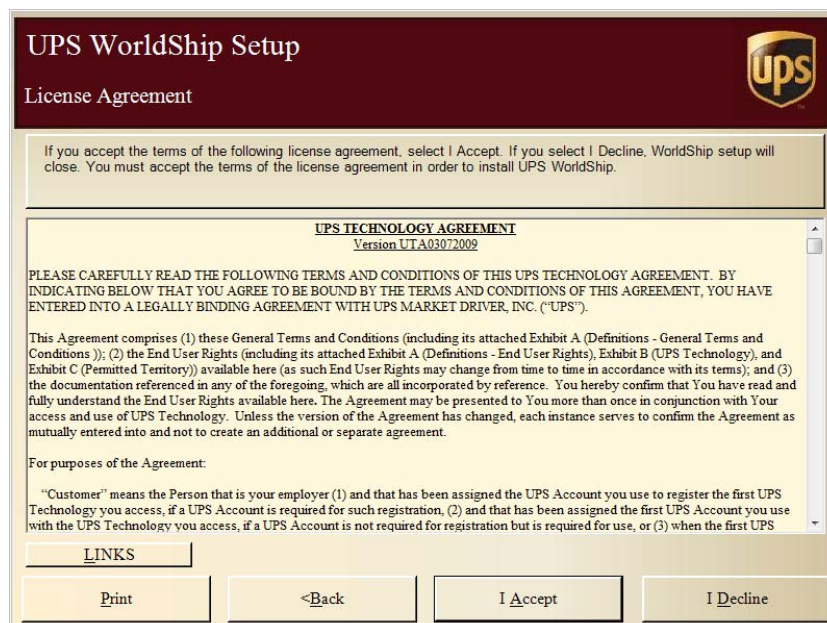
UPS WorldShip Setup

License Agreement

UPS

If you accept the terms of the following license agreement, select I Accept. If you select I Decline, WorldShip setup will close. You must accept the terms of the license agreement in order to install UPS WorldShip.

UPS TECHNOLOGY AGREEMENT
Version UTA03072009

PLEASE CAREFULLY READ THE FOLLOWING TERMS AND CONDITIONS OF THIS UPS TECHNOLOGY AGREEMENT. BY INDICATING BELOW THAT YOU AGREE TO BE BOUND BY THE TERMS AND CONDITIONS OF THIS AGREEMENT, YOU HAVE ENTERED INTO A LEGALLY BINDING AGREEMENT WITH UPS MARKET DRIVER, INC. ("UPS").

This Agreement comprises (1) these General Terms and Conditions (including its attached Exhibit A (Definitions - General Terms and Conditions )); (2) the End User Rights (including its attached Exhibit A (Definitions - End User Rights), Exhibit B (UPS Technology), and Exhibit C (Permitted Territory)) available here (as such End User Rights may change from time to time in accordance with its terms); and (3) the documentation referenced in any of the foregoing, which are all incorporated by reference. You hereby confirm that You have read and fully understand the End User Rights available here. The Agreement may be presented to You more than once in conjunction with Your access and use of UPS Technology. Unless the version of the Agreement has changed, each instance serves to confirm the Agreement as mutually entered into and not to create an additional or separate agreement.

For purposes of the Agreement:

"Customer" means the Person that is your employer (1) and that has been assigned the UPS Account you use to register the first UPS Technology you access, if a UPS Account is required for such registration, (2) and that has been assigned the first UPS Account you use with the UPS Technology you access, if a UPS Account is not required for registration but is required for use, or (3) when the first UPS

LINKS

Print

<Back

I Accept

I Decline